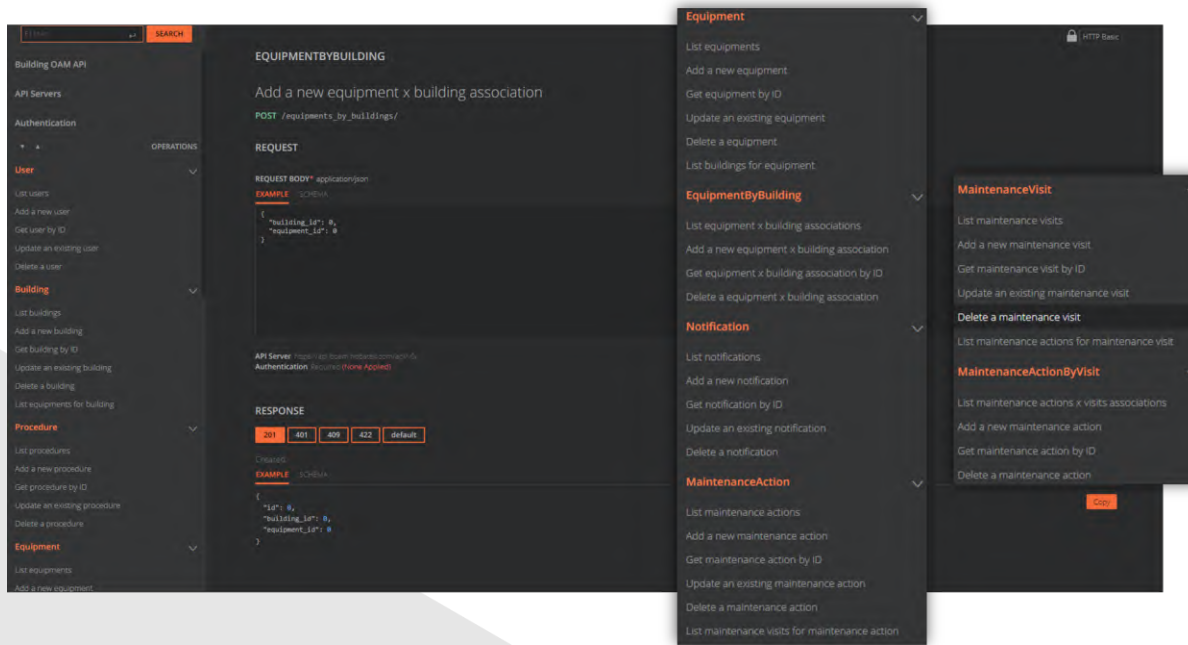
Filter SEARCH

Building OAM API

API Servers

Authentication

OPERATIONS

User

List users

Add a new user

Get user by ID

Update an existing user

Delete a user

Building

List buildings

Add a new building

Get building by ID

Update an existing building

Delete a building

List equipments for building

Procedure

List procedures

Add a new procedure

Get procedure by ID

Update an existing procedure

Delete a procedure

Equipment

List equipments

Add a new equipment

EQUIPMENTBYBUILDING

Add a new equipment x building association

POST /equipments_by_buildings/

REQUEST

REQUEST BODY* application/json

EXAMPLE SCHEMA

{
"building_id": 0,
"equipment_id": 0
}

API Server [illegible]
Authentication Required (None Applied)

RESPONSE

201 401 409 422 default

Created

EXAMPLE SCHEMA

{
"id": 0,
"building_id": 0,
"equipment_id": 0
}

HTTP Basic

Copy

Equipment

List equipments

Add a new equipment

Get equipment by ID

Update an existing equipment

Delete a equipment

List buildings for equipment

EquipmentByBuilding

List equipment x building associations

Add a new equipment x building association

Get equipment x building association by ID

Delete a equipment x building association

Notification

List notifications

Add a new notification

Get notification by ID

Update an existing notification

Delete a notification

MaintenanceAction

List maintenance actions

Add a new maintenance action

Get maintenance action by ID

Update an existing maintenance action

Delete a maintenance action

List maintenance visits for maintenance action

MaintenanceVisit

List maintenance visits

Add a new maintenance visit

Get maintenance visit by ID

Update an existing maintenance visit

Delete a maintenance visit

List maintenance actions for maintenance visit

MaintenanceActionByVisit

List maintenance actions x visits associations

Add a new maintenance action

Get maintenance action by ID

Delete a maintenance action